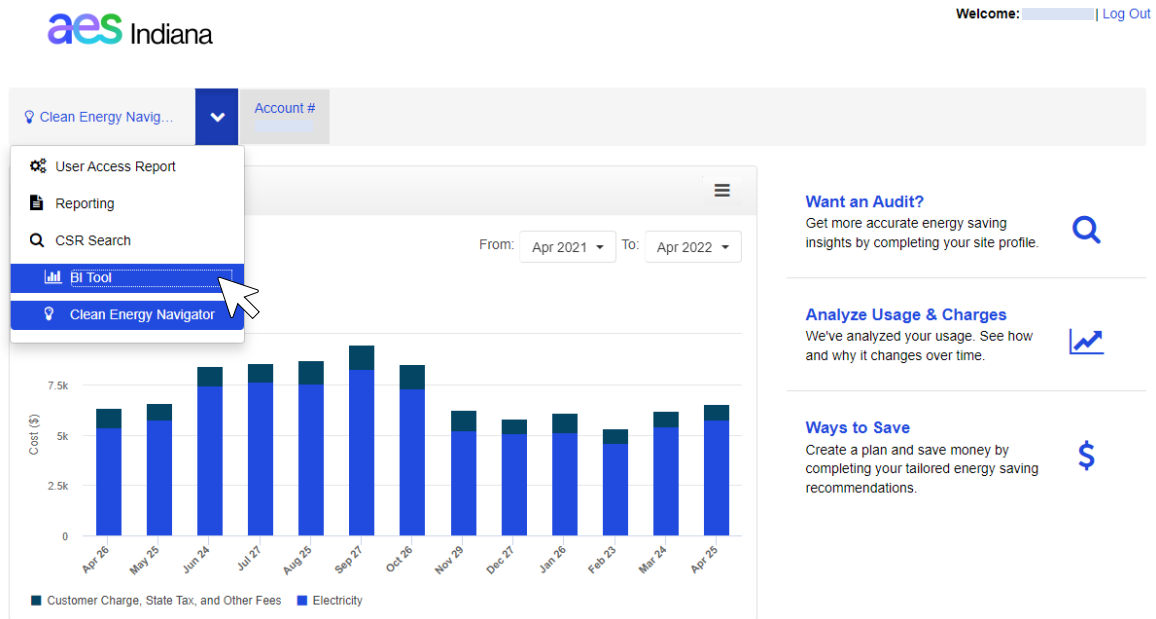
aes Indiana

Welcome: | Log Out

Clean Energy Navig...

Account #

User Access Report

Reporting

CSR Search

BI Tool

Clean Energy Navigator

From: Apr 2021 To: Apr 2022

7.5k
5k
2.5k
0

Cost ($)

Apr 26
May 25
Jun 24
Jul 27
Aug 25
Sep 27
Oct 26
Nov 29
Dec 27
Jan 26
Feb 23
Mar 24
Apr 25

Customer Charge, State Tax, and Other Fees
Electricity

Want an Audit?
Get more accurate energy saving insights by completing your site profile.

Analyze Usage & Charges
We've analyzed your usage. See how and why it changes over time.

Ways to Save
Create a plan and save money by completing your tailored energy saving recommendations.